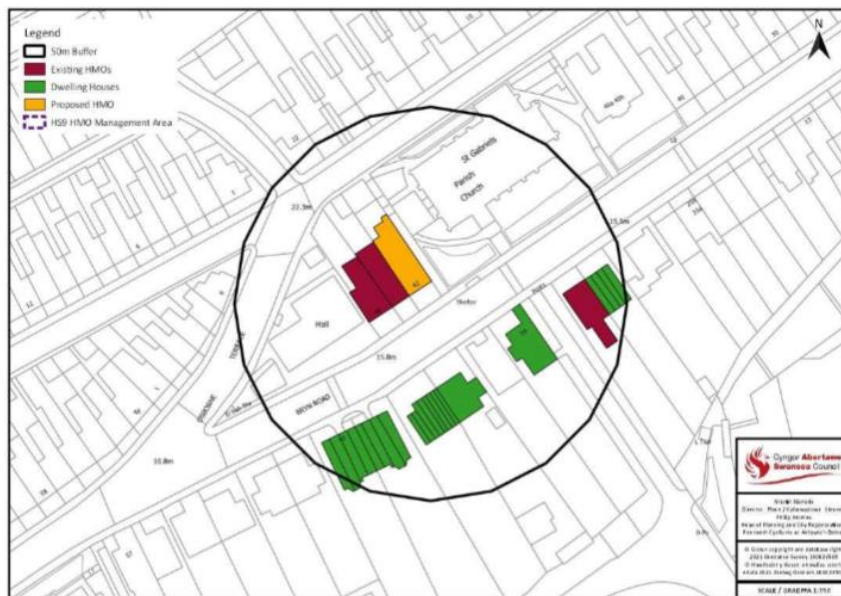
Legend
50m Buffer
Existing HMOs
Dwelling Houses
Proposed HMO
HS9 HMO Management Area

N

St Gabriels
Parish
Church

22.3m
15.5m
Hall
Shelter
15.8m
BRYN ROAD
10.8m

Cyngor Abertawe
Swansea Council

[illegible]

SCALE / GRADFFA 1:750